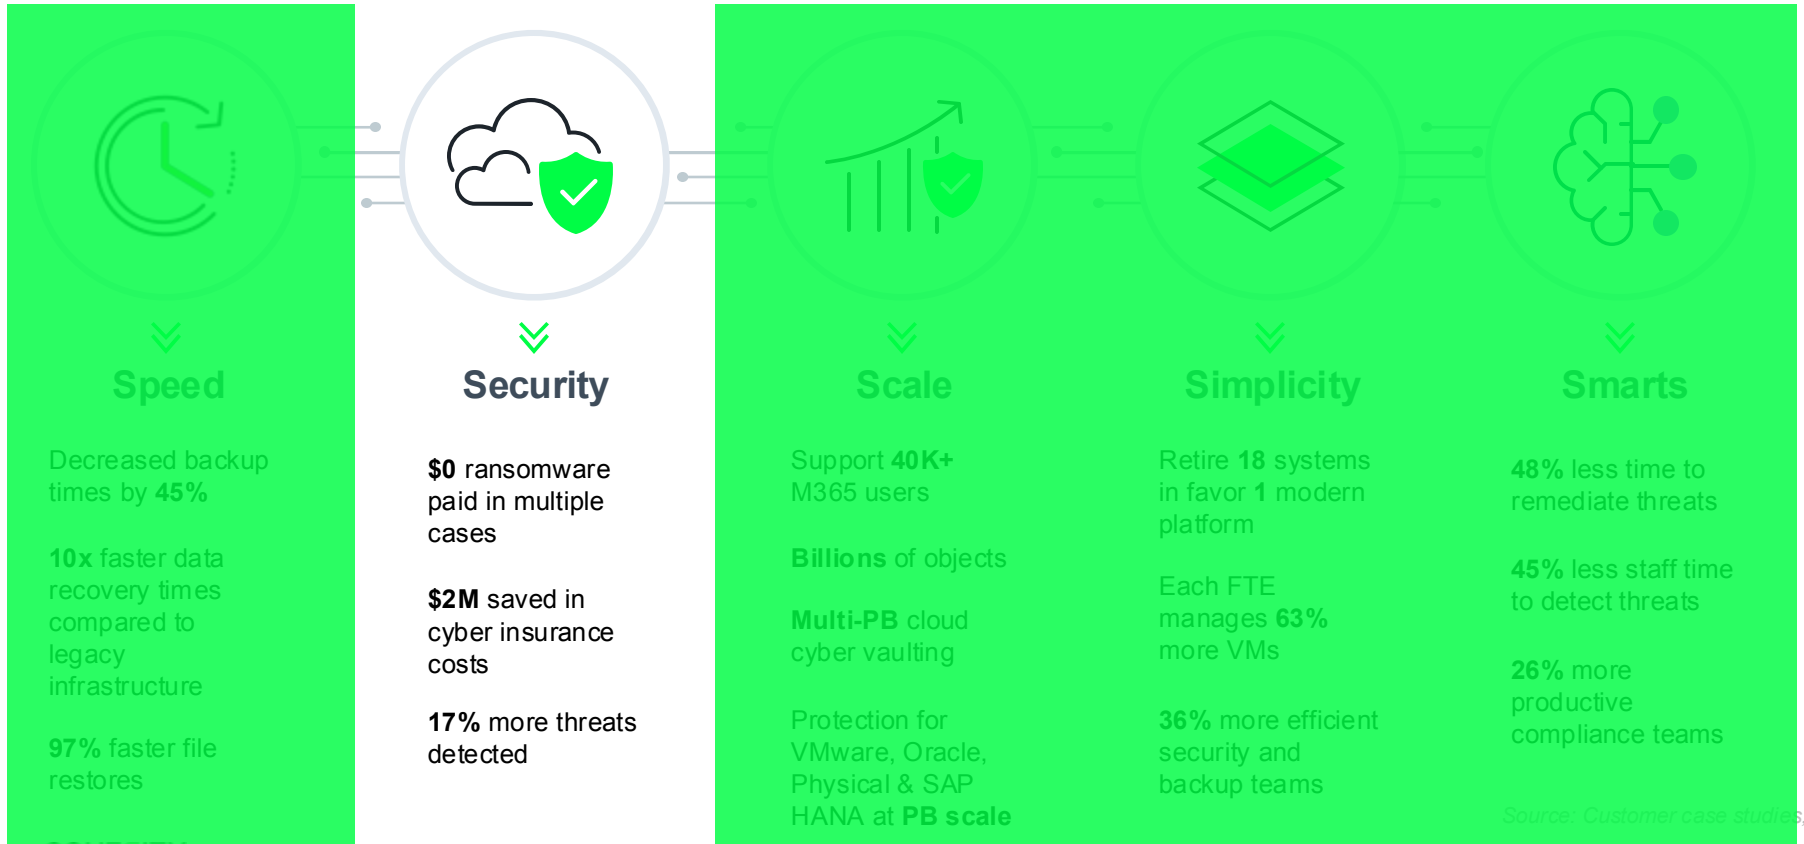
Speed

Decreased backup times by 45%

10x faster data recovery times compared to legacy infrastructure

97% faster file restores

Security

$0 ransomware paid in multiple cases

$2M saved in cyber insurance costs

17% more threats detected

Scale

Support 40K+ M365 users

Billions of objects

Multi-PB cloud cyber vaulting

Protection for VMware, Oracle, Physical & SAP HANA at PB scale

Simplicity

Retire 18 systems in favor 1 modern platform

Each FTE manages 63% more VMs

36% more efficient security and backup teams

Smarts

48% less time to remediate threats

45% less staff time to detect threats

26% more productive compliance teams

Source: Customer case studies